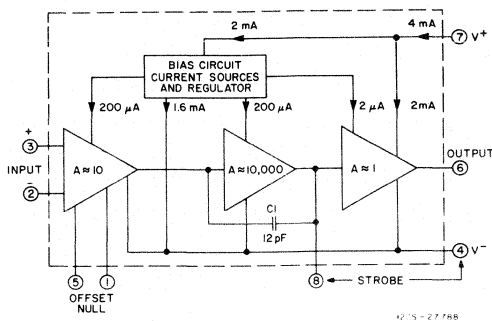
2 mA
4 mA
7
$V^+$
BIAS CIRCUIT CURRENT SOURCES AND REGULATOR
200 $\mu$A
1.6 mA
200 $\mu$A
2 $\mu$A
2mA
+
3
INPUT
2
−
A ≈ 10
A ≈ 10,000
A ≈ 1
OUTPUT
6
C1
12 pF
4
$V^-$
5
1
OFFSET NULL
8
STROBE
92CS - 27788